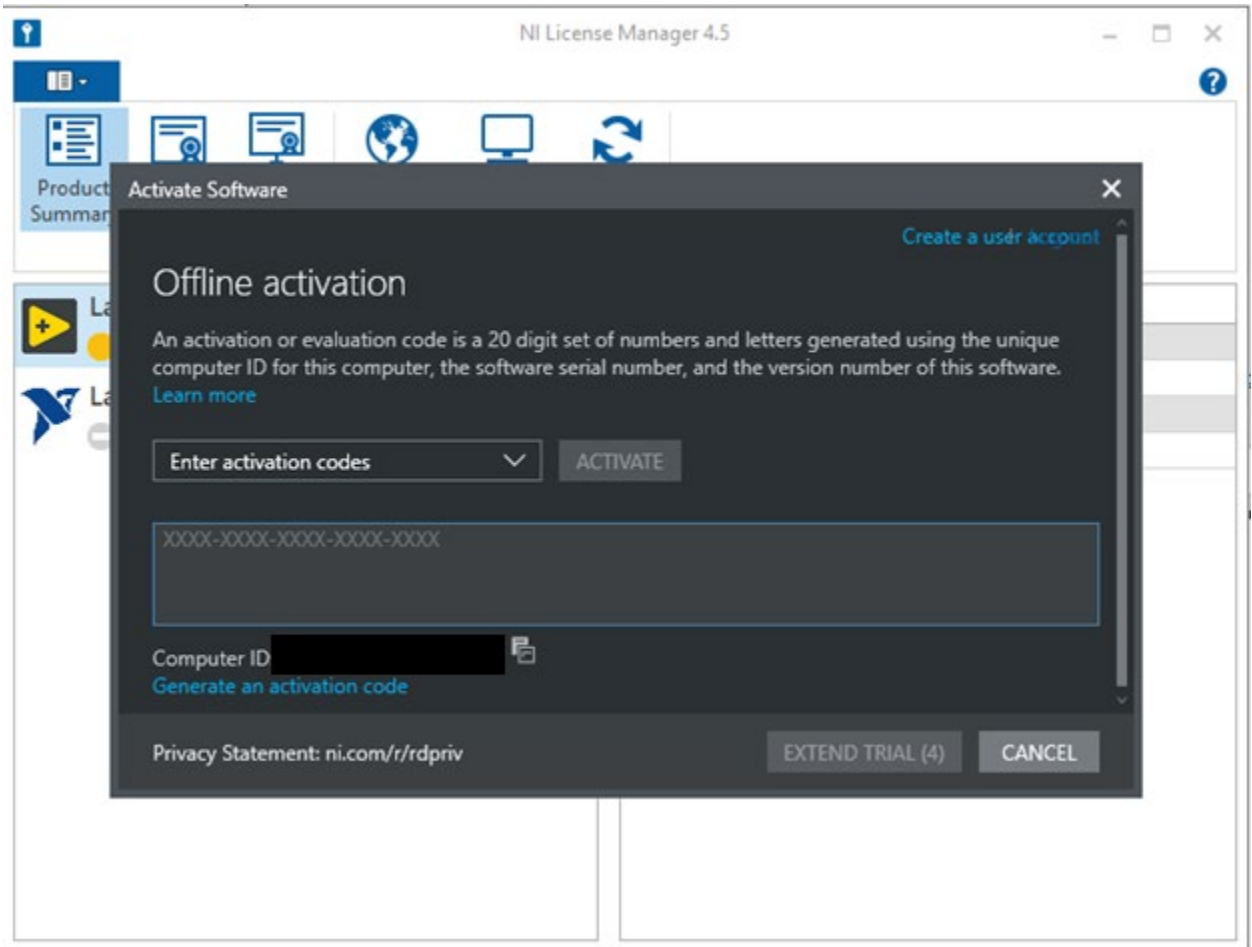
NI License Manager 4.5

?

Product Summar

La

La

Activate Software

Create a user account

Offline activation

An activation or evaluation code is a 20 digit set of numbers and letters generated using the unique computer ID for this computer, the software serial number, and the version number of this software. Learn more

Enter activation codes

ACTIVATE

XXXX-XXXX-XXXX-XXXX-XXXX

Computer ID

Generate an activation code

Privacy Statement: ni.com/r/rdpriv

EXTEND TRIAL (4)

CANCEL